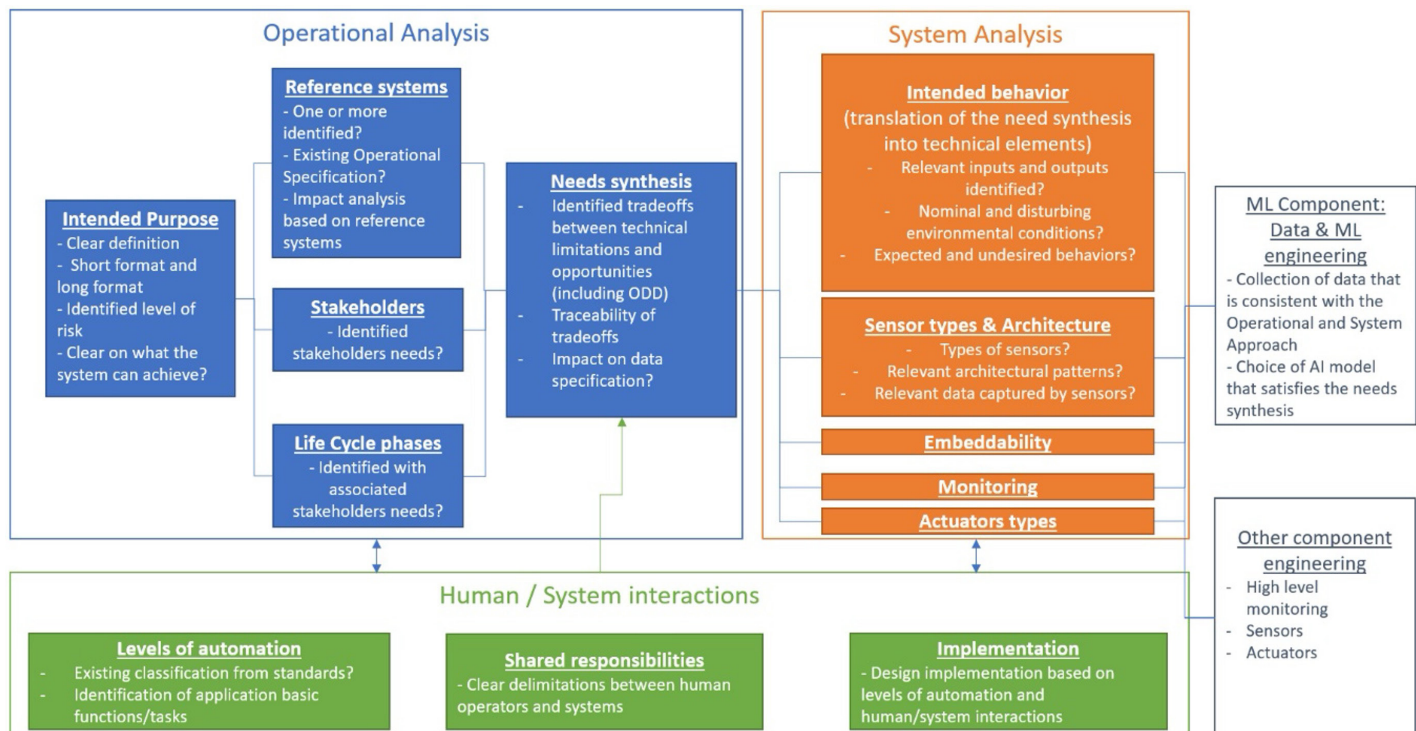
Operational Analysis

Intended Purpose
- Clear definition
- Short format and long format
- Identified level of risk
- Clear on what the system can achieve?

Reference systems
- One or more identified?
- Existing Operational Specification?
- Impact analysis based on reference systems

Stakeholders
- Identified stakeholders needs?

Life Cycle phases
- Identified with associated stakeholders needs?

Needs synthesis
- Identified tradeoffs between technical limitations and opportunities (including ODD)
- Traceability of tradeoffs
- Impact on data specification?

System Analysis

Intended behavior
(translation of the need synthesis into technical elements)
- Relevant inputs and outputs identified?
- Nominal and disturbing environmental conditions?
- Expected and undesired behaviors?

Sensor types & Architecture
- Types of sensors?
- Relevant architectural patterns?
- Relevant data captured by sensors?

Embeddability

Monitoring

Actuators types

ML Component: Data & ML engineering
- Collection of data that is consistent with the Operational and System Approach
- Choice of AI model that satisfies the needs synthesis

Other component engineering
- High level monitoring
- Sensors
- Actuators

Human / System interactions

Levels of automation
- Existing classification from standards?
- Identification of application basic functions/tasks

Shared responsibilities
- Clear delimitations between human operators and systems

Implementation
- Design implementation based on levels of automation and human/system interactions